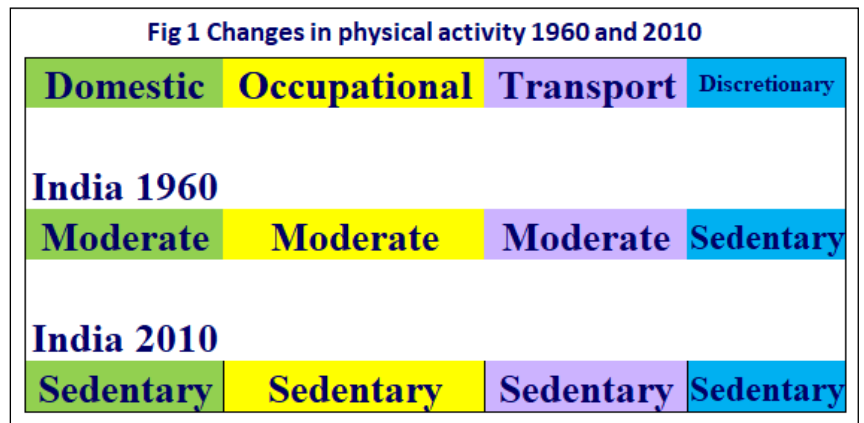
Fig 1 Changes in physical activity 1960 and 2010

| Domestic | Occupational | Transport | Discretionary |
|---|---|---|---|

India 1960

| Moderate | Moderate | Moderate | Sedentary |
|---|---|---|---|

India 2010

| Sedentary | Sedentary | Sedentary | Sedentary |
|---|---|---|---|